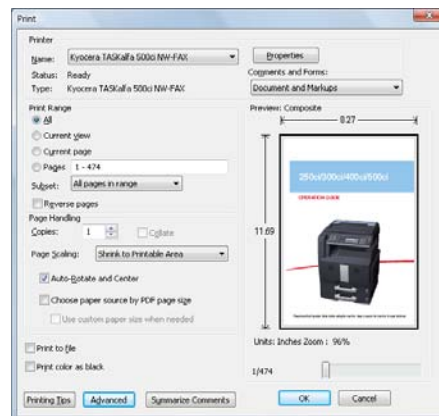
Print

Printer

Name: Kyocera TASKalfa 500ci NW-FAX

Properties

Status: Ready

Type: Kyocera TASKalfa 500ci NW-FAX

Comments and Forms:

Document and Markups

Print Range

All

Current view

Current page

Pages 1 - 474

Subset: All pages in range

Reverse pages

Page Handling

Copies: 1

Collate

Page Scaling: Shrink to Printable Area

Auto-Rotate and Center

Choose paper source by PDF page size

Use custom paper size when needed

Print to file

Print color as black

Preview: Composite

8.27

11.69

250ci/300ci/400ci/500ci

OPERATION GUIDE

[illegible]

Units: Inches Zoom : 96%

1/474

Printing Tips

Advanced

Summarize Comments

OK

Cancel